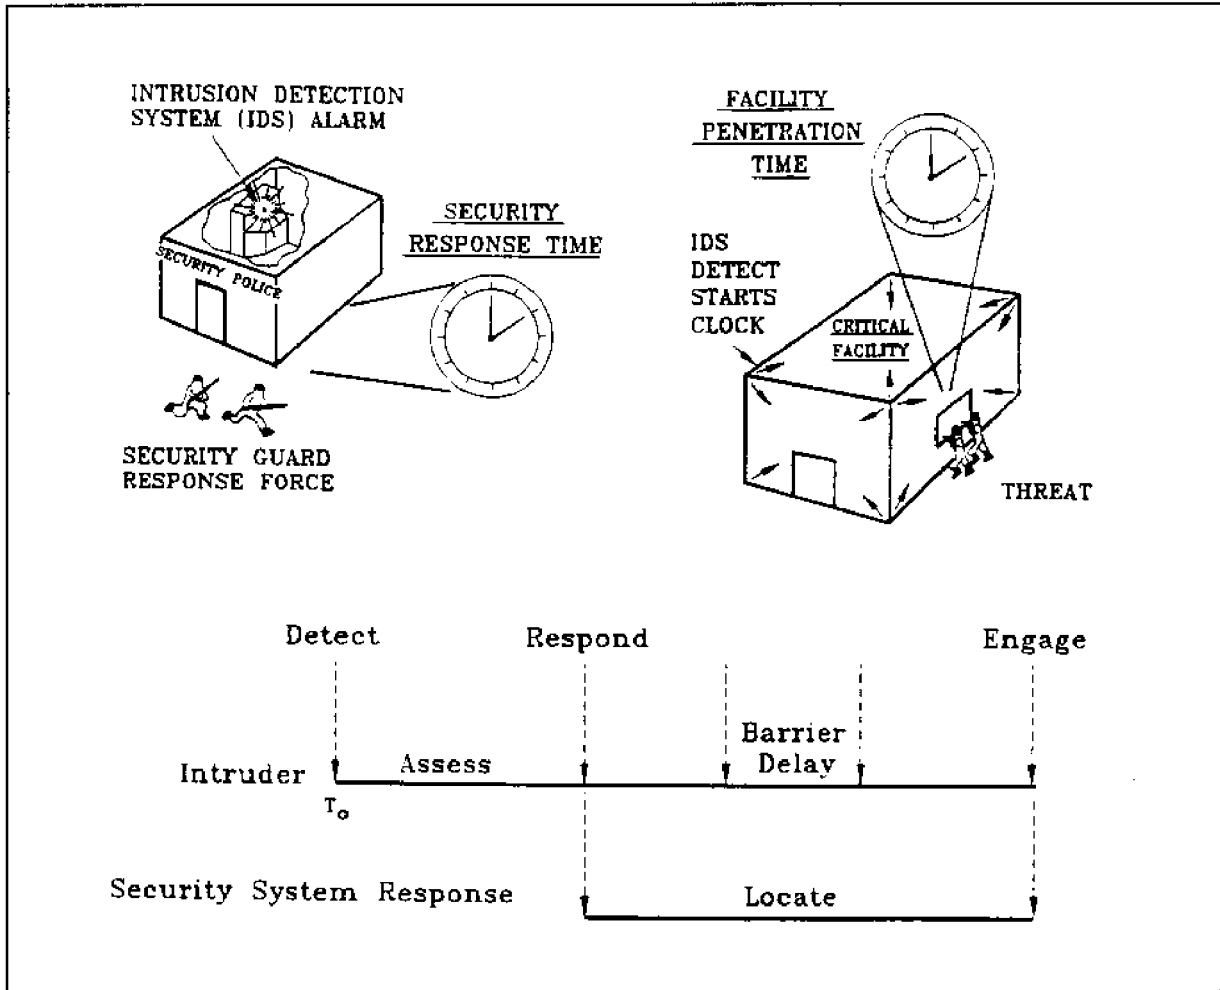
INTRUSION DETECTION SYSTEM (IDS) ALARM

SECURITY POLICE

SECURITY RESPONSE TIME

SECURITY GUARD RESPONSE FORCE

FACILITY PENETRATION TIME

IDS DETECT STARTS CLOCK

CRITICAL FACILITY

THREAT

Detect

Respond

Engage

Barrier Delay

Intruder

Assess

$T_o$

Security System Response

Locate